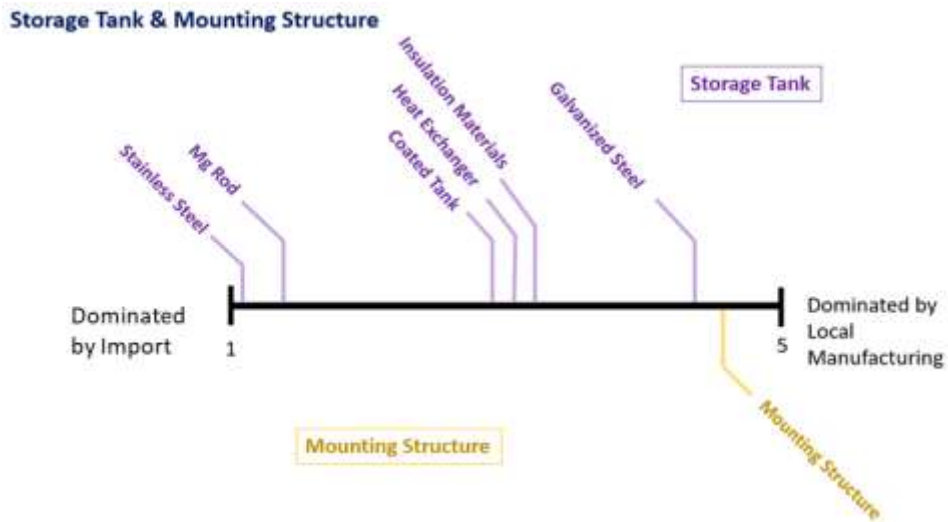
Storage Tank & Mounting Structure

Storage Tank

Stainless Steel
Mg Rod
Coated Tank
Heat Exchanger
Insulation Materials
Galvanized Steel

Dominated by Import
1
5
Dominated by Local Manufacturing

Mounting Structure

Mounting Structure